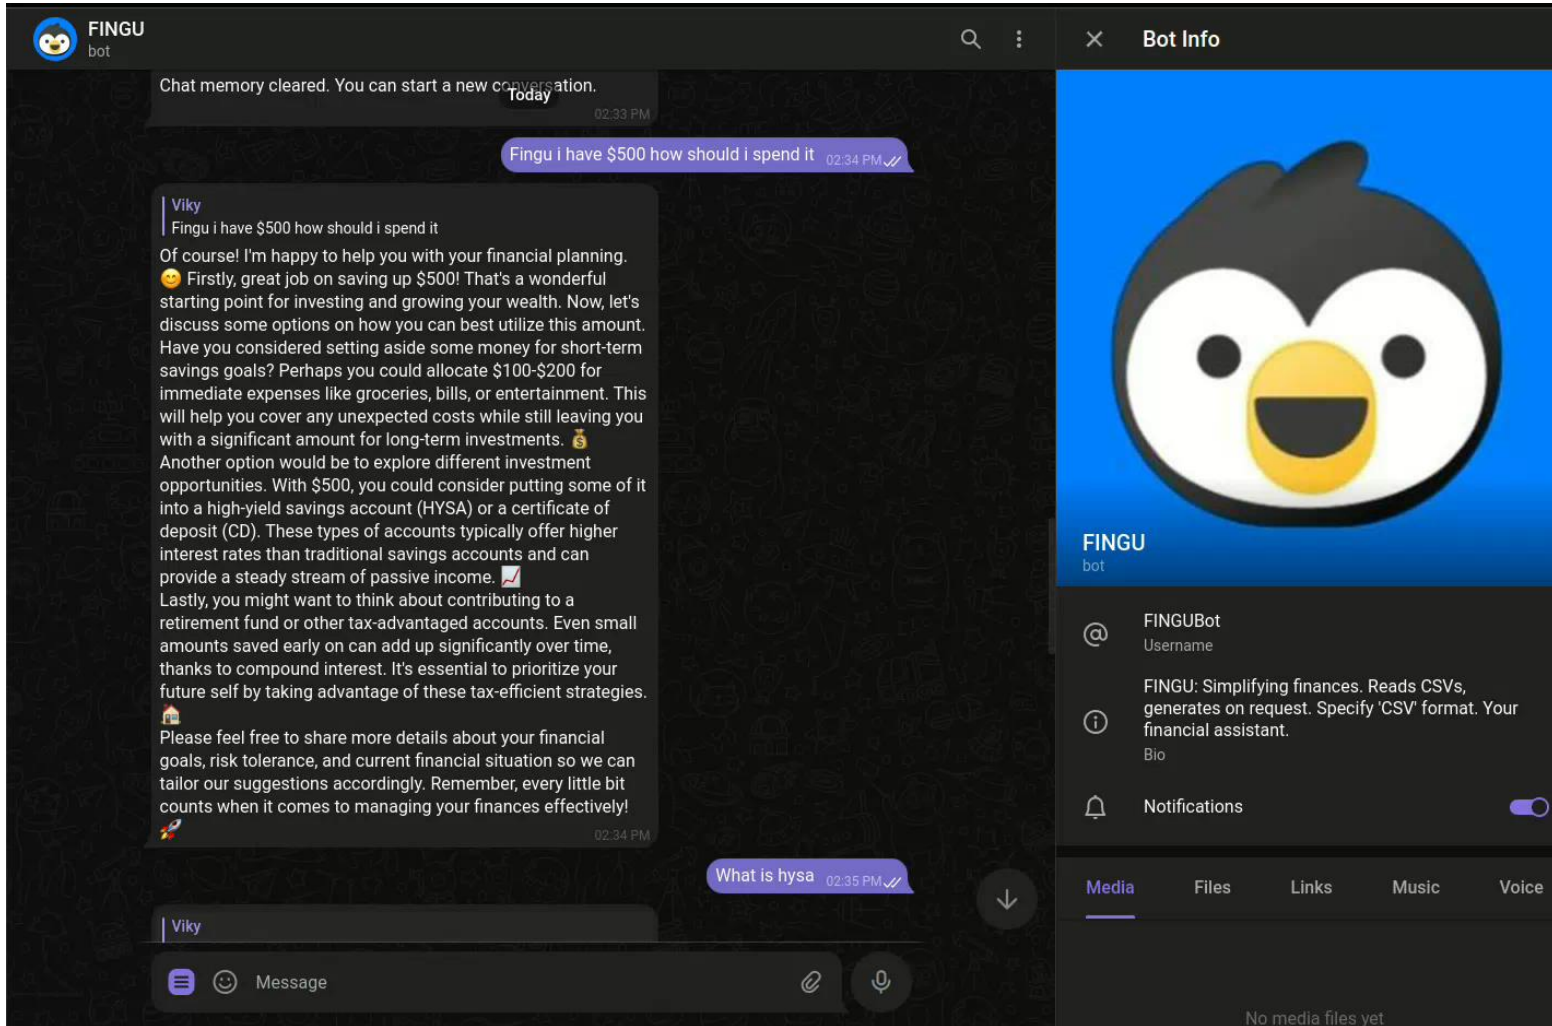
FINGU
bot

Chat memory cleared. You can start a new conversation.
Today
02:33 PM

Fingu i have $500 how should i spend it 02:34 PM

Viky
Fingu i have $500 how should i spend it

Of course! I'm happy to help you with your financial planning. 😊 Firstly, great job on saving up $500! That's a wonderful starting point for investing and growing your wealth. Now, let's discuss some options on how you can best utilize this amount.
Have you considered setting aside some money for short-term savings goals? Perhaps you could allocate $100-$200 for immediate expenses like groceries, bills, or entertainment. This will help you cover any unexpected costs while still leaving you with a significant amount for long-term investments. 💰
Another option would be to explore different investment opportunities. With $500, you could consider putting some of it into a high-yield savings account (HYSA) or a certificate of deposit (CD). These types of accounts typically offer higher interest rates than traditional savings accounts and can provide a steady stream of passive income. 📈
Lastly, you might want to think about contributing to a retirement fund or other tax-advantaged accounts. Even small amounts saved early on can add up significantly over time, thanks to compound interest. It's essential to prioritize your future self by taking advantage of these tax-efficient strategies. 🏠
Please feel free to share more details about your financial goals, risk tolerance, and current financial situation so we can tailor our suggestions accordingly. Remember, every little bit counts when it comes to managing your finances effectively! 🚀
02:34 PM

What is hysa 02:35 PM

Viky

Message

Bot Info

FINGU
bot

FINGUBot
Username

FINGU: Simplifying finances. Reads CSVs, generates on request. Specify 'CSV' format. Your financial assistant.
Bio

Notifications

Media Files Links Music Voice

No media files yet